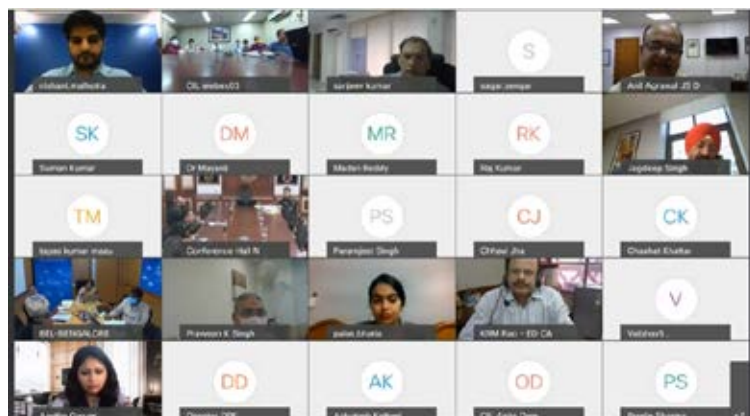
vishant.malhotra
OL webex03
sanjeev kumar
S
sagar.zempe
Anil Agrawal JS D
SK
Suman Kumar
DM
Dr Mayank
MR
Madan Reddy
RK
Raj Kumar
Jagdeep Singh
TM
tapas kumar maau
Conference Hall N
PS
Paramjeet Singh
CJ
Chhavi Jha
CK
Chaahat Khattar
BEL-BENGALORE
Praveen K Singh
pallvi.bhatia
KRM Rao - ED CA
V
Vaibhav S...
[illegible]
DD
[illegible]
AK
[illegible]
OD
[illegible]
PS
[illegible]